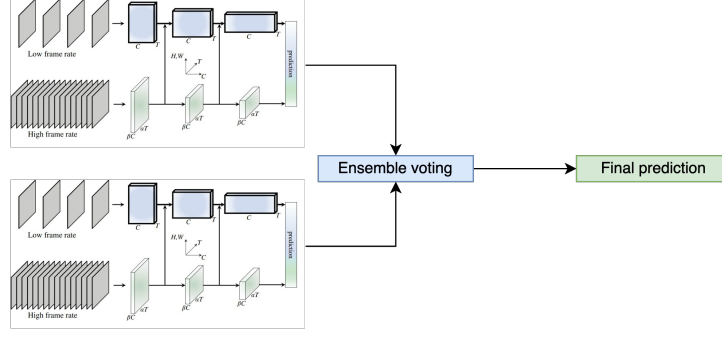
Low frame rate

High frame rate

$C$ $T$ $C$ $T$ $C$ $T$

$H,W$ $T$ $C$

$\beta C$ $\alpha T$ $\beta C$ $\alpha T$ $\beta C$ $\alpha T$

prediction

Low frame rate

High frame rate

$C$ $T$ $C$ $T$ $C$ $T$

$H,W$ $T$ $C$

$\beta C$ $\alpha T$ $\beta C$ $\alpha T$ $\beta C$ $\alpha T$

prediction

Ensemble voting

Final prediction